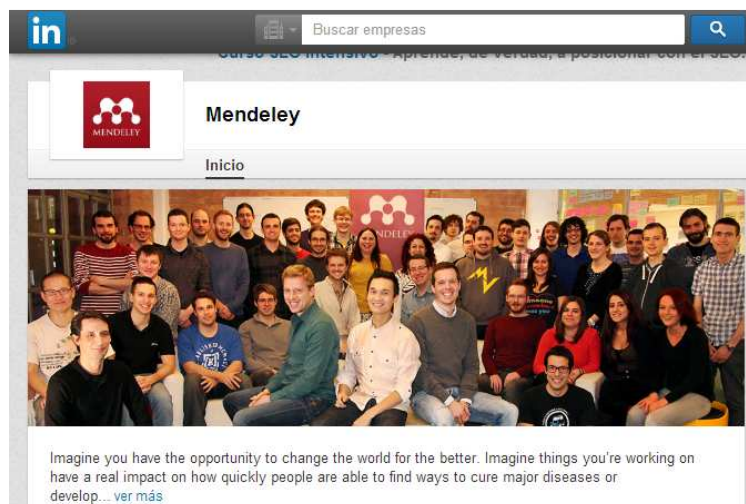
in

Buscar empresas

Curso SEO Intensivo - Aprende, de verdad, a posicionar con el SEO

MENDELEY

Mendeley

Inicio

MENDELEY

Imagine you have the opportunity to change the world for the better. Imagine things you're working on have a real impact on how quickly people are able to find ways to cure major diseases or develop... ver más